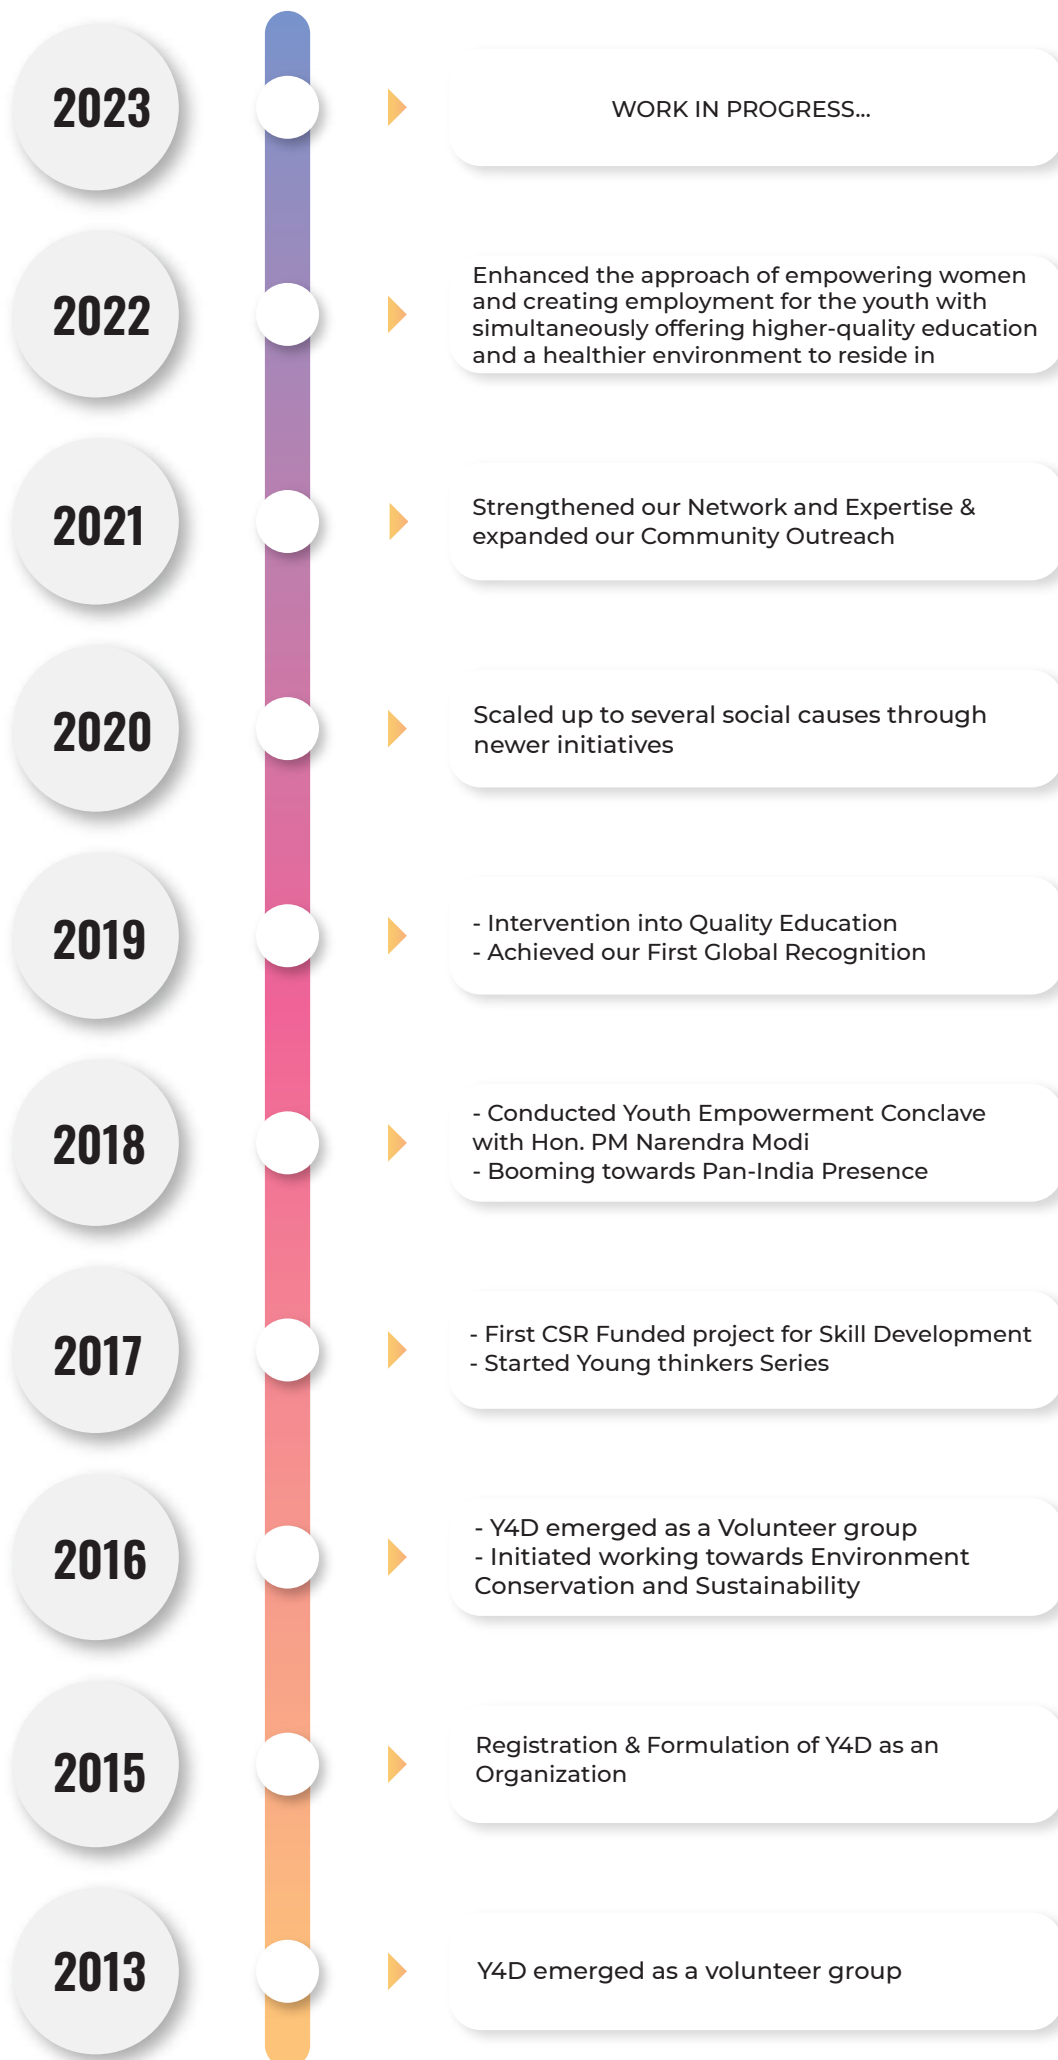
2023

WORK IN PROGRESS...

2022

Enhanced the approach of empowering women and creating employment for the youth with simultaneously offering higher-quality education and a healthier environment to reside in

2021

Strengthened our Network and Expertise & expanded our Community Outreach

2020

Scaled up to several social causes through newer initiatives

2019

- Intervention into Quality Education
- Achieved our First Global Recognition

2018

- Conducted Youth Empowerment Conclave with Hon. PM Narendra Modi
- Booming towards Pan-India Presence

2017

- First CSR Funded project for Skill Development
- Started Young thinkers Series

2016

- Y4D emerged as a Volunteer group
- Initiated working towards Environment Conservation and Sustainability

2015

Registration & Formulation of Y4D as an Organization

2013

Y4D emerged as a volunteer group